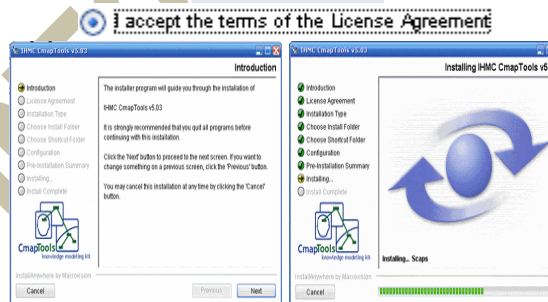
I accept the terms of the License Agreement

IHMC CmapTools v5.03

Introduction

Introduction
License Agreement
Installation Type
Choose Install Folder
Choose Shortcut Folder
Configuration
Pre-Installation Summary
Installing...
Install Complete

The installer program will guide you through the installation of

IHMC CmapTools v5.03

It is strongly recommended that you quit all programs before continuing with this installation.

Click the 'Next' button to proceed to the next screen. If you want to change something on a previous screen, click the 'Previous' button.

You may cancel this installation at any time by clicking the 'Cancel' button.

CmapTools
knowledge modeling kit

InstallAnywhere by Macrovision

Cancel

Previous

Next

IHMC CmapTools v5.03

Installing IHMC CmapTools v5.0

Introduction
License Agreement
Installation Type
Choose Install Folder
Choose Shortcut Folder
Configuration
Pre-Installation Summary
Installing...
Install Complete

CmapTools
knowledge modeling kit

Installing... Scaps

InstallAnywhere by Macrovision

Cancel